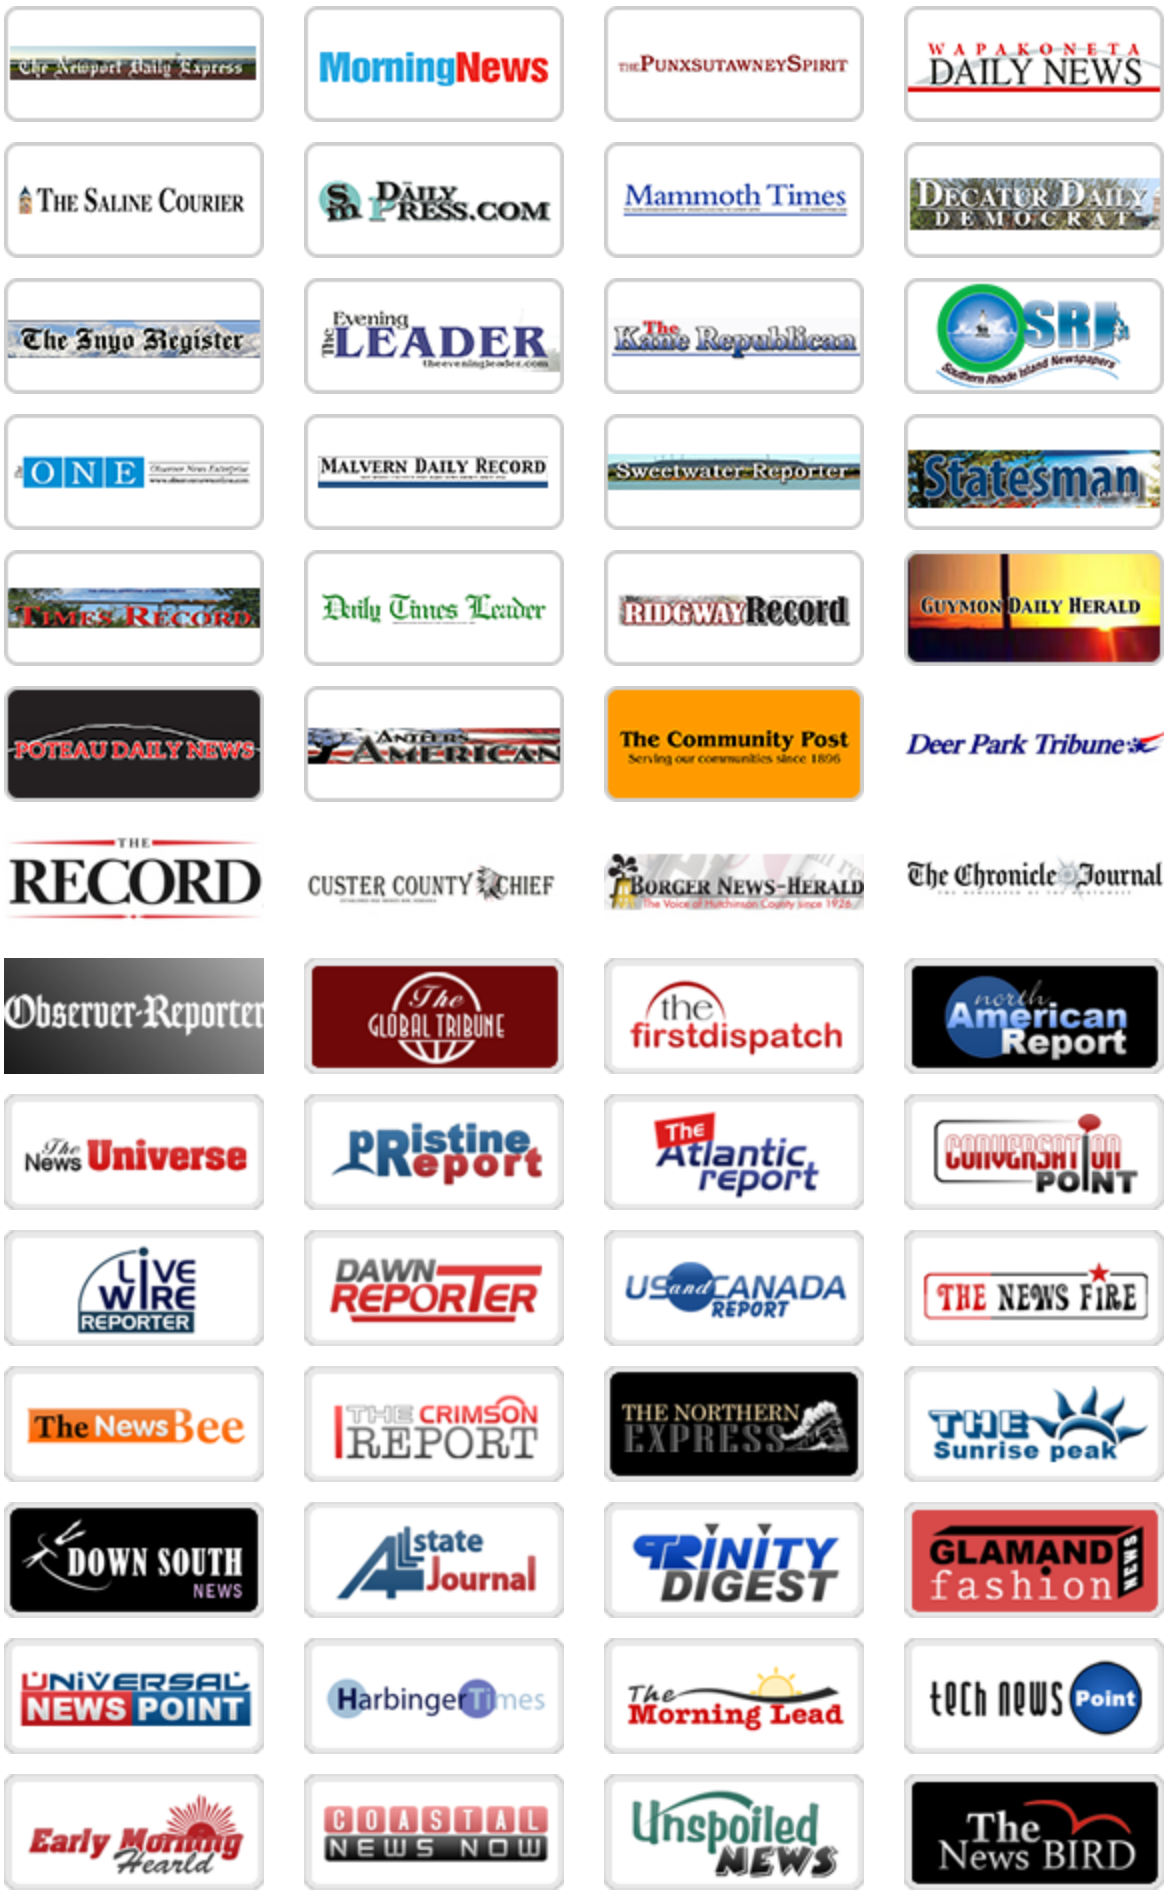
The Newport Daily Express

MorningNews

THE PUNXSUTAWNEY SPIRIT

WAPAKONETA DAILY NEWS

THE SALINE COURIER

SM DAILY PRESS.COM

Mammoth Times

DECATUR DAILY DEMOCRAT

The Inyo Register

The Evening LEADER theeveningleader.com

The Kane Republican

SRI Southern Rhode Island Newspapers

ONE

MALVERN DAILY RECORD

Sweetwater Reporter

Statesman

TIMES RECORD

Daily Times Leader

RIDGWAY Record

GUYMON DAILY HERALD

POTEAU DAILY NEWS

ANTLERS AMERICAN

The Community Post Serving our communities since 1896

Deer Park Tribune

THE RECORD

CUSTER COUNTY CHIEF

BORGER NEWS-HERALD The Voice of Hutchinson County since 1926

The Chronicle Journal

Observer-Reporter

The GLOBAL TRIBUNE

the firstdispatch

north American Report

The News Universe

Pristine Report

The Atlantic report

CONVERSATION POINT

LIVE WIRE REPORTER

DAWN REPORTER

US and CANADA REPORT

THE NEWS FIRE

The News Bee

THE CRIMSON REPORT

THE NORTHERN EXPRESS

THE Sunrise peak

DOWN SOUTH NEWS

Allstate Journal

TRINITY DIGEST

GLAMAND fashion NEWS

UNIVERSAL NEWS POINT

HarbingerTimes

The Morning Lead

tech news Point

Early Morning Heareld

COASTAL NEWS NOW

Unspoiled NEWS

The News BIRD